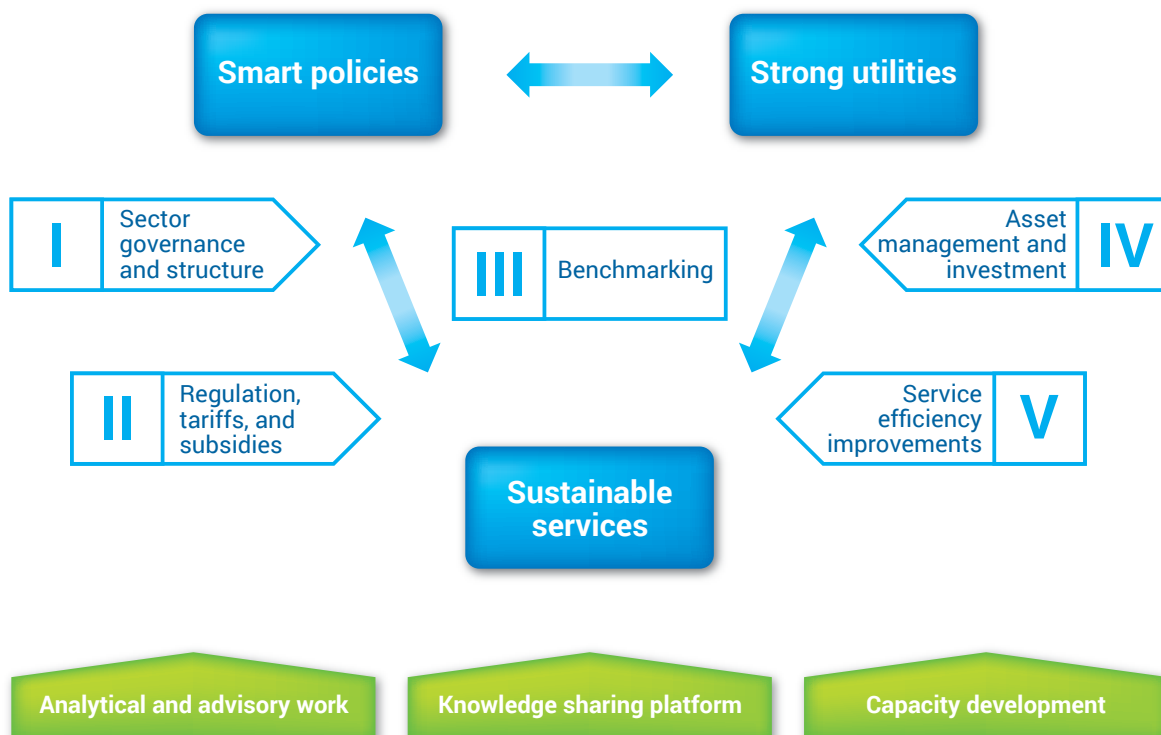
Smart policies

Strong utilities

I Sector governance and structure

III Benchmarking

Asset management and investment IV

II Regulation, tariffs, and subsidies

Service efficiency improvements V

Sustainable services

Analytical and advisory work

Knowledge sharing platform

Capacity development